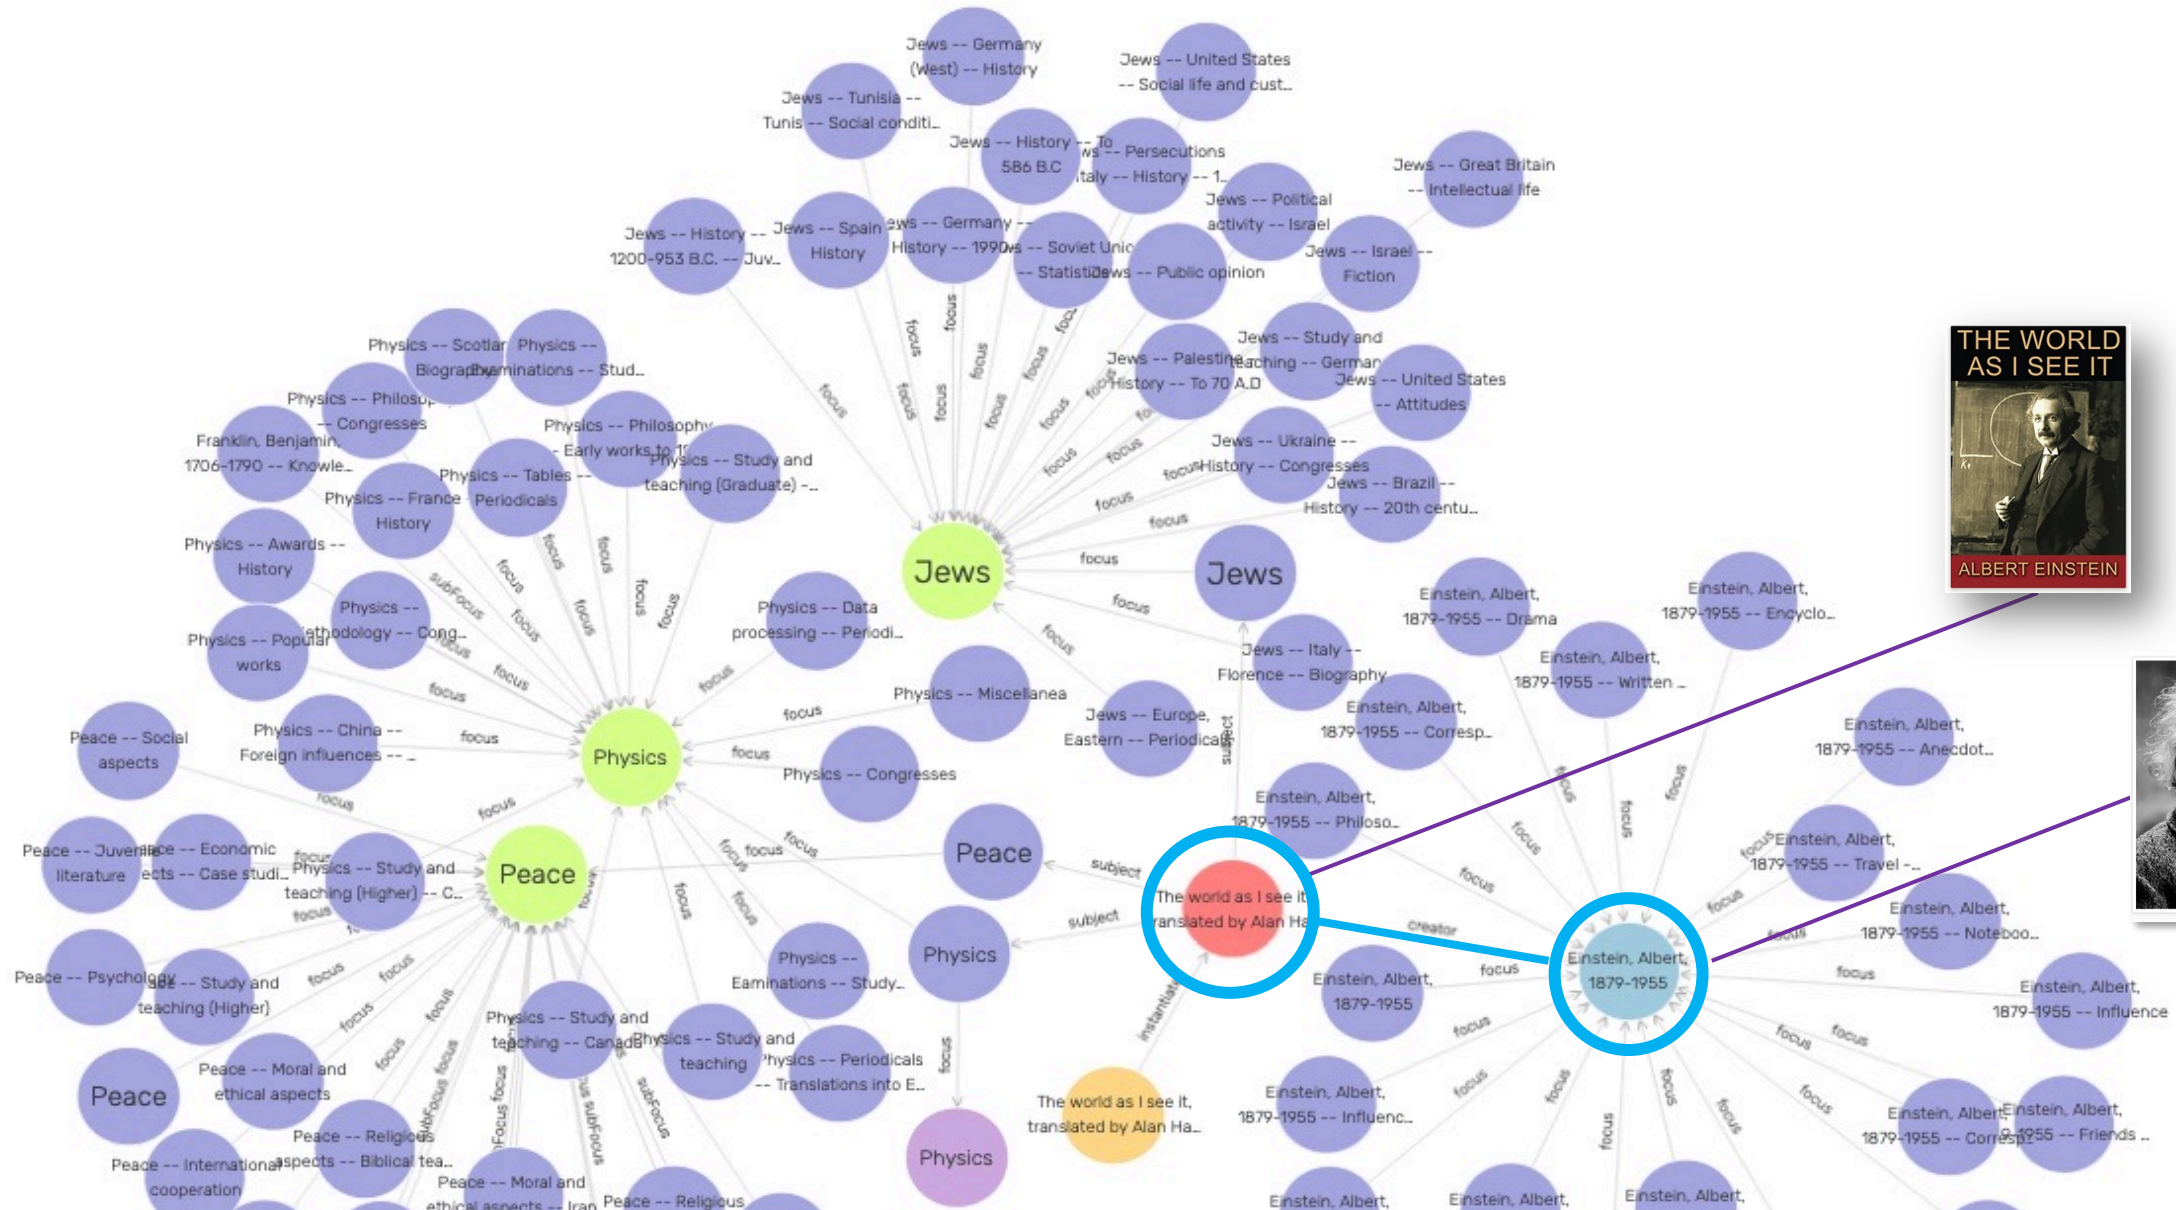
Jews -- Germany (West) -- History

Jews -- United States -- Social life and cust...

Jews -- Tunisia -- Tunis -- Social conditi...

Jews -- History -- To 586 B.C.

Jews -- Persecutions -- Italy -- History -- 1...

Jews -- Great Britain -- Intellectual life

Jews -- Political activity -- Israel

Jews -- History -- 1200-953 B.C. -- Juv...

Jews -- Spain -- History

Jews -- Germany -- History -- 1990-

Jews -- Soviet Union -- Statistics

Jews -- Public opinion

Jews -- Israel -- Fiction

Physics -- Scotland -- Biography

Physics -- Examinations -- Stud...

Physics -- Philosophy -- Congresses

Jews -- Study and teaching -- German...

Jews -- Palestine -- History -- To 70 A.D

Jews -- United States -- Attitudes

Franklin, Benjamin, 1706-1790 -- Knowle...

Physics -- Philosophy -- Early works to 1...

Physics -- Study and teaching (Graduate) -...

Jews -- Ukraine -- History -- Congresses

Physics -- Tables -- Periodicals

Physics -- France -- History

Jews -- Brazil -- History -- 20th centu...

Physics -- Awards -- History

Jews

Jews

THE WORLD AS I SEE IT

ALBERT EINSTEIN

Physics -- Methodology -- Cong...

Physics -- Data processing -- Periodi...

Einstein, Albert, 1879-1955 -- Drama

Einstein, Albert, 1879-1955 -- Encyclo...

Physics -- Popular works

Jews -- Italy -- Florence -- Biography

Einstein, Albert, 1879-1955 -- Written ...

Physics -- Miscellanea

Einstein, Albert, 1879-1955 -- Corresp...

Peace -- Social aspects

Physics -- China -- Foreign influences -- ...

Physics

Jews -- Europe, Eastern -- Periodicals

Einstein, Albert, 1879-1955 -- Anecdot...

Physics -- Congresses

Einstein, Albert, 1879-1955 -- Philoso...

Peace -- Juvenile literature

Peace -- Economic aspects -- Case studi...

Physics -- Study and teaching (Higher) -- C...

Peace

Peace

Einstein, Albert, 1879-1955 -- Travel -...

The world as I see it translated by Alan Ha

Einstein, Albert, 1879-1955 -- Notebo...

Physics

Physics -- Examinations -- Study...

Einstein, Albert, 1879-1955

Einstein, Albert, 1879-1955

Peace -- Psychology

Physics -- Study and teaching (Higher)

Einstein, Albert, 1879-1955 -- Influence

Physics -- Study and teaching -- Canada

Physics -- Study and teaching

Physics -- Periodicals -- Translations into E...

Peace

Peace -- Moral and ethical aspects

The world as I see it, translated by Alan Ha...

Einstein, Albert, 1879-1955 -- Influenc...

Einstein, Albert, 1879-1955 -- Corresp...

Einstein, Albert, 1879-1955 -- Friends ...

Peace -- Religious aspects -- Biblical tea...

Physics

Peace -- International cooperation

Peace -- Moral and ethical aspects -- Iran

Peace -- Religious

Einstein, Albert,

Einstein, Albert,

Einstein, Albert,

focus

subject

creator

instantiate

subFocus